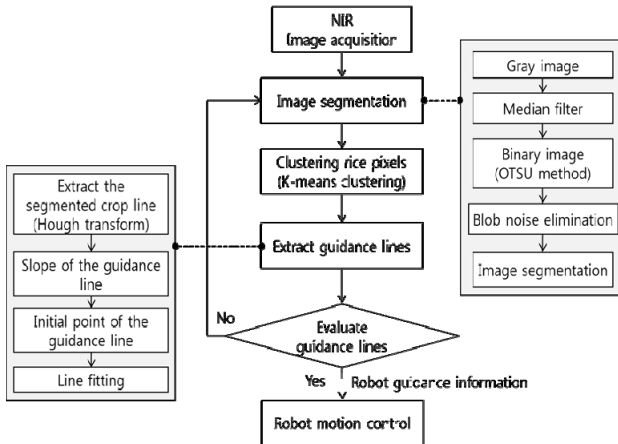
NIR
Image acquisition

Image segmentation

Clustering rice pixels
(K-means clustering)

Extract guidance lines

Evaluate guidance lines

No

Yes

Robot guidance information

Robot motion control

Gray image

Median filter

Binary image
(OTSU method)

Blob noise elimination

Image segmentation

Extract the segmented crop line
(Hough transform)

Slope of the guidance line

Initial point of the guidance line

Line fitting